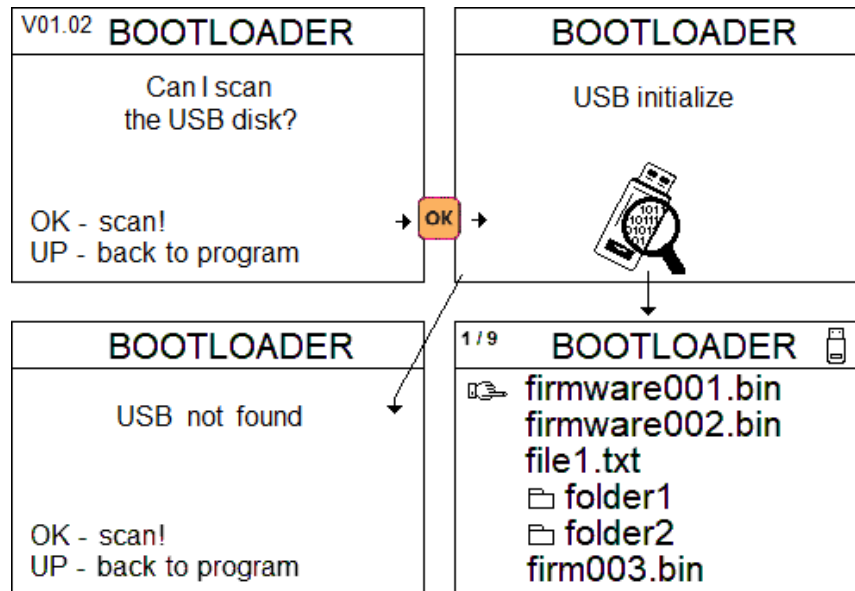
V01.02 BOOTLOADER

Can I scan the USB disk?

OK - scan!
UP - back to program

OK

BOOTLOADER

USB initialize

101
10111
1010
01

BOOTLOADER

USB not found

OK - scan!
UP - back to program

1/9 BOOTLOADER

firmware001.bin
firmware002.bin
file1.txt
folder1
folder2
firm003.bin